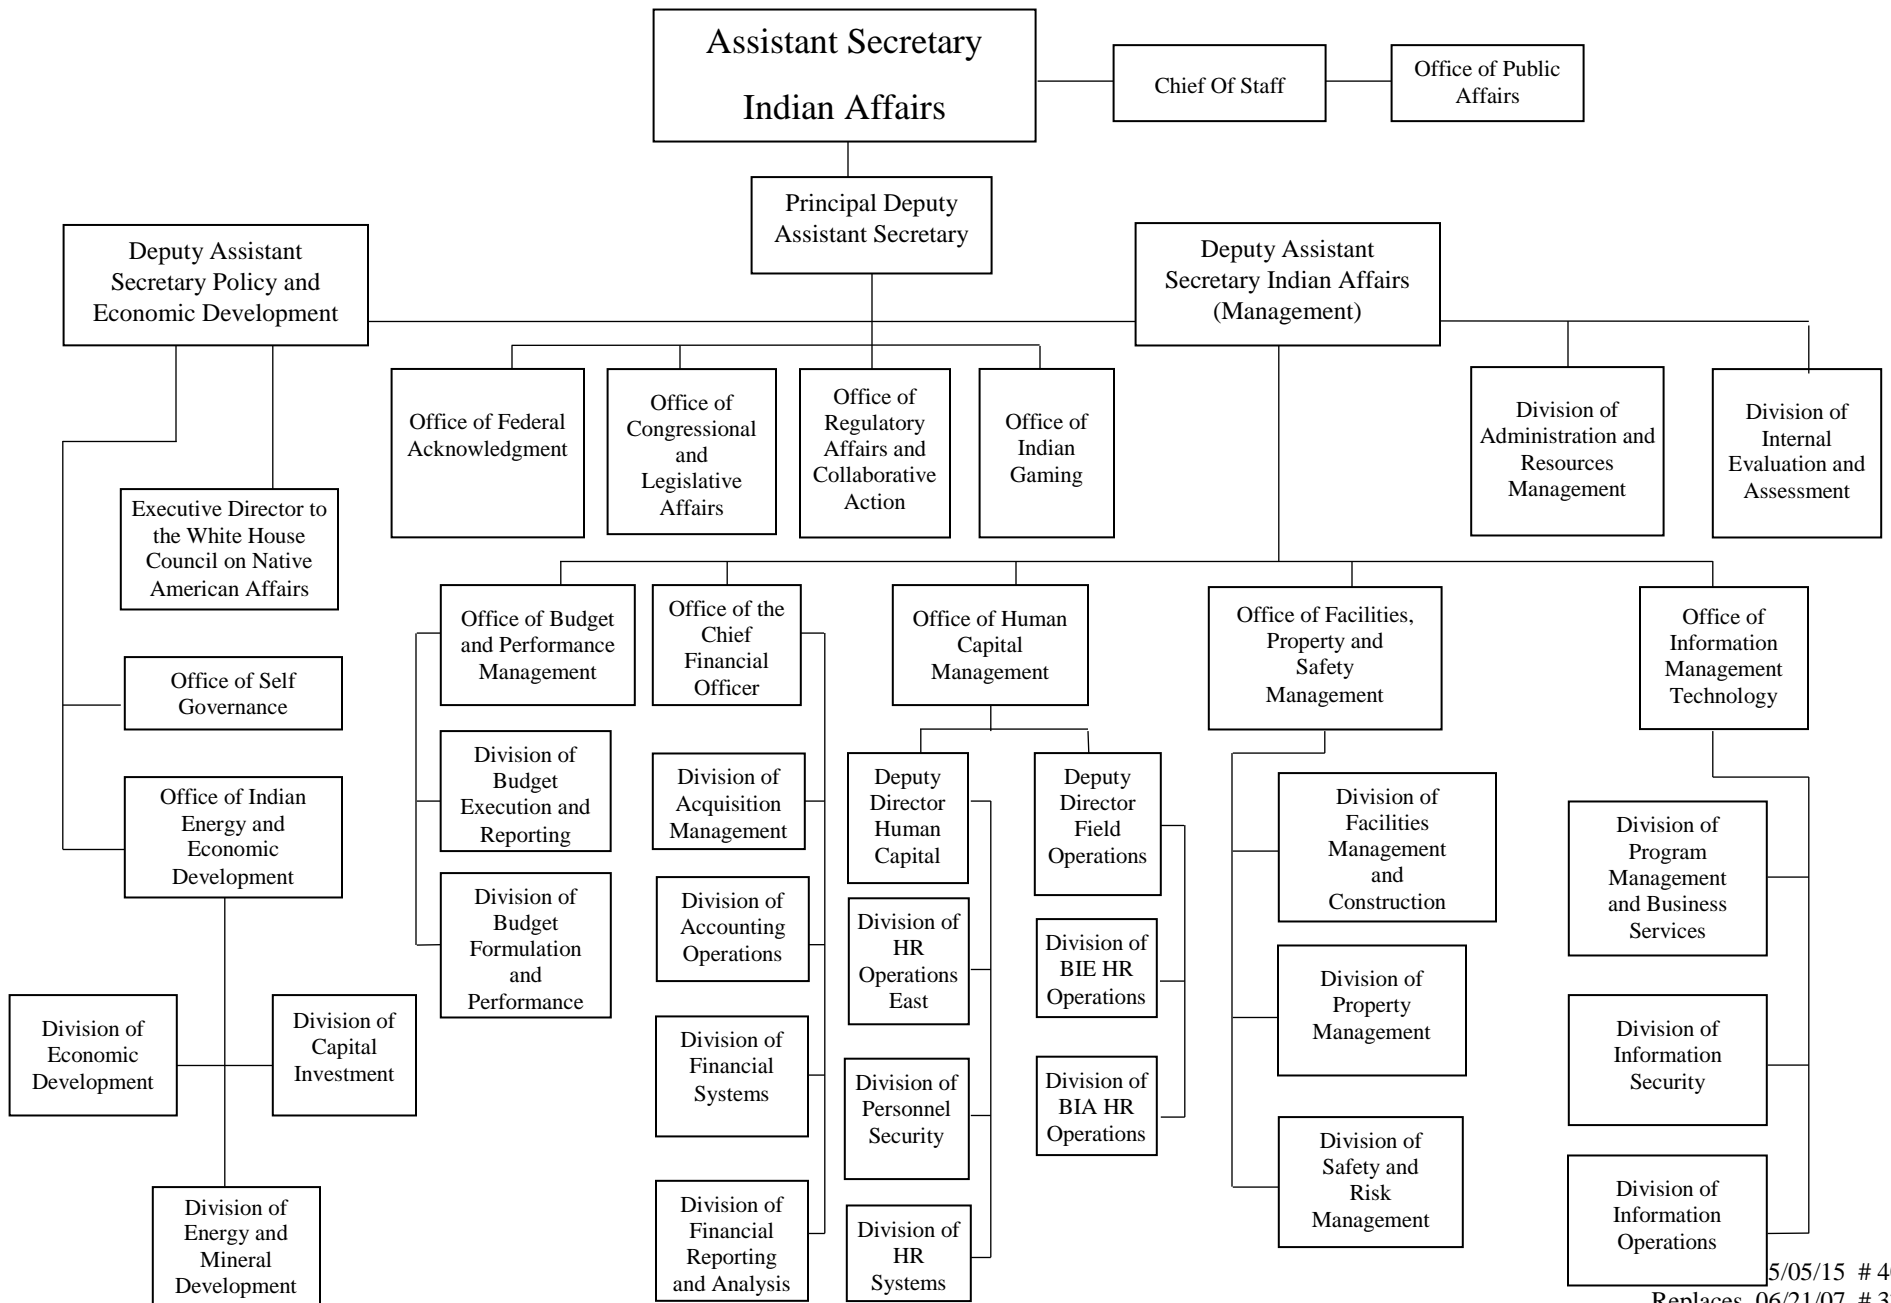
Assistant Secretary
Indian Affairs

Chief Of Staff

Office of Public Affairs

Principal Deputy Assistant Secretary

Deputy Assistant Secretary Policy and Economic Development

Deputy Assistant Secretary Indian Affairs (Management)

Office of Federal Acknowledgment

Office of Congressional and Legislative Affairs

Office of Regulatory Affairs and Collaborative Action

Office of Indian Gaming

Division of Administration and Resources Management

Division of Internal Evaluation and Assessment

Executive Director to the White House Council on Native American Affairs

Office of Self Governance

Office of Indian Energy and Economic Development

Division of Economic Development

Division of Capital Investment

Division of Energy and Mineral Development

Office of Budget and Performance Management

Division of Budget Execution and Reporting

Division of Budget Formulation and Performance

Office of the Chief Financial Officer

Division of Acquisition Management

Division of Accounting Operations

Division of Financial Systems

Division of Financial Reporting and Analysis

Office of Human Capital Management

Deputy Director Human Capital

Division of HR Operations East

Division of Personnel Security

Division of HR Systems

Deputy Director Field Operations

Division of BIE HR Operations

Division of BIA HR Operations

Office of Facilities, Property and Safety Management

Division of Facilities Management and Construction

Division of Property Management

Division of Safety and Risk Management

Office of Information Management Technology

Division of Program Management and Business Services

Division of Information Security

Division of Information Operations

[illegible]5/05/15 # 4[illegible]
Replaces 06/21/07 # 3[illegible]